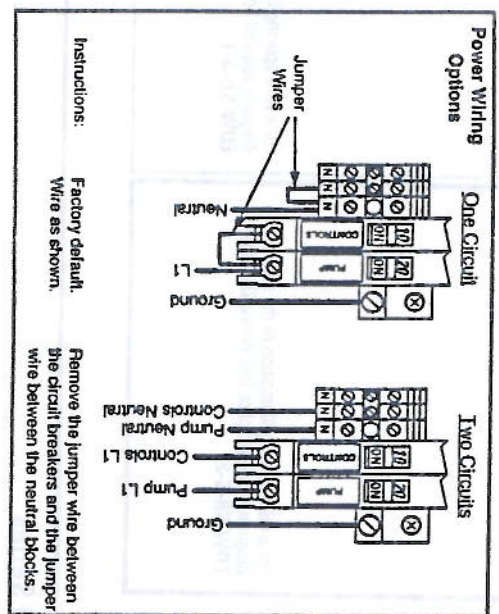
Power Wiring Options

One Circuit

Two Circuits

Jumper Wires

Neutral

L1

Ground

CONTROLS

PUMP

ON

ON

Controls Neutral

Pump Neutral

Controls L1

Pump L1

Ground

Instructions:

Factory default. Wire as shown.

Remove the jumper wire between the circuit breakers and the jumper wire between the neutral blocks.